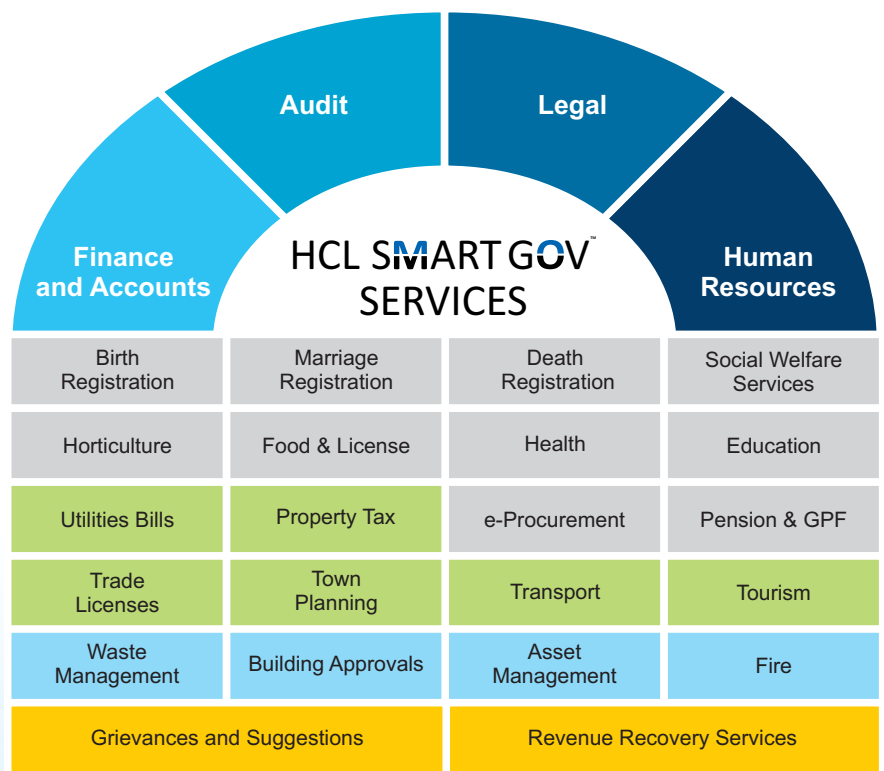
Audit

Legal

Finance and Accounts

HCL SMART GOV™ SERVICES

Human Resources

| Birth Registration | Marriage Registration | Death Registration | Social Welfare Services |
|---|---|---|---|
| Horticulture | Food & License | Health | Education |
| Utilities Bills | Property Tax | e-Procurement | Pension & GPF |
| Trade Licenses | Town Planning | Transport | Tourism |
| Waste Management | Building Approvals | Asset Management | Fire |

Grievances and Suggestions

Revenue Recovery Services